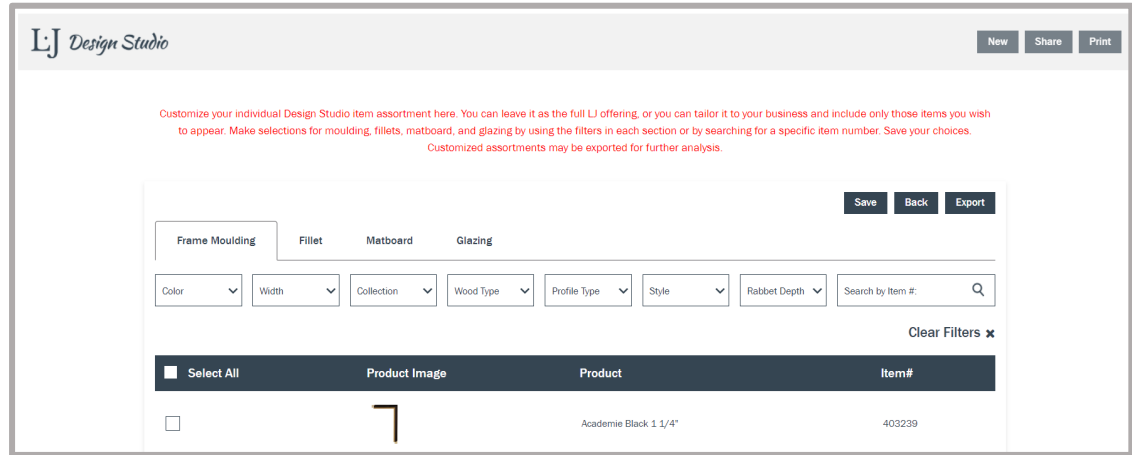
LJ Design Studio

New Share Print

Customize your individual Design Studio item assortment here. You can leave it as the full LJ offering, or you can tailor it to your business and include only those items you wish to appear. Make selections for moulding, fillets, matboard, and glazing by using the filters in each section or by searching for a specific item number. Save your choices. Customized assortments may be exported for further analysis.

Save Back Export

Frame Moulding Fillet Matboard Glazing

Color Width Collection Wood Type Profile Type Style Rabbet Depth Search by Item #:

Clear Filters ✖

| Select All | Product Image | Product | Item# |
|---|---|---|---|
| | | Academie Black 1 1/4" | 403239 |